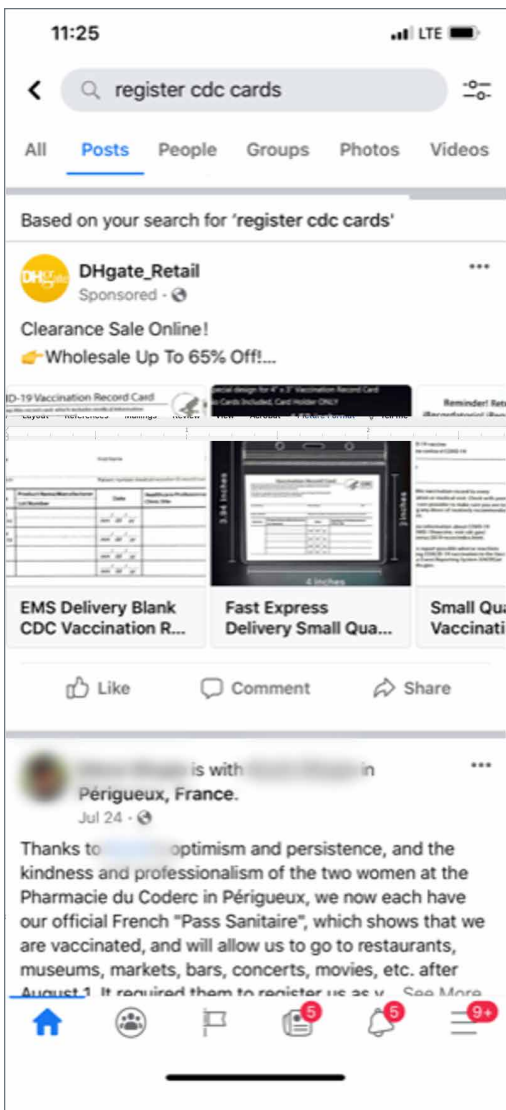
11:25 LTE

register cdc cards

All Posts People Groups Photos Videos

Based on your search for 'register cdc cards'

DHgate_Retail
Sponsored ·

Clearance Sale Online!
👉Wholesale Up To 65% Off!...

ID-19 Vaccination Record Card

EMS Delivery Blank CDC Vaccination R...

Fast Express Delivery Small Qua...

Small Qua Vaccinati

Like Comment Share

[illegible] is with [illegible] in Périgueux, France.
Jul 24 ·

Thanks to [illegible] optimism and persistence, and the kindness and professionalism of the two women at the Pharmacie du Coderc in Périgueux, we now each have our official French "Pass Sanitaire", which shows that we are vaccinated, and will allow us to go to restaurants, museums, markets, bars, concerts, movies, etc. after August 1. It required them to register us as v... See More

5 5 9+